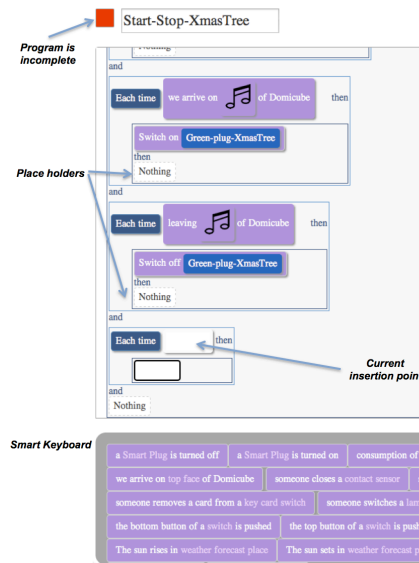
Start-Stop-XmasTree

Program is incomplete

Nothing

and

Each time we arrive on of Domicube then

Switch on Green-plug-XmasTree

then

Nothing

Place holders

and

Each time leaving of Domicube then

Switch off Green-plug-XmasTree

then

Nothing

and

Each time then

Current insertion poin

and

Nothing

Smart Keyboard

a Smart Plug is turned off
a Smart Plug is turned on
consumption of
we arrive on top face of Domicube
someone closes a contact sensor
someone removes a card from a key card switch
someone switches a lam
the bottom button of a switch is pushed
the top button of a switch is push
The sun rises in weather forecast place
The sun sets in weather forecast p